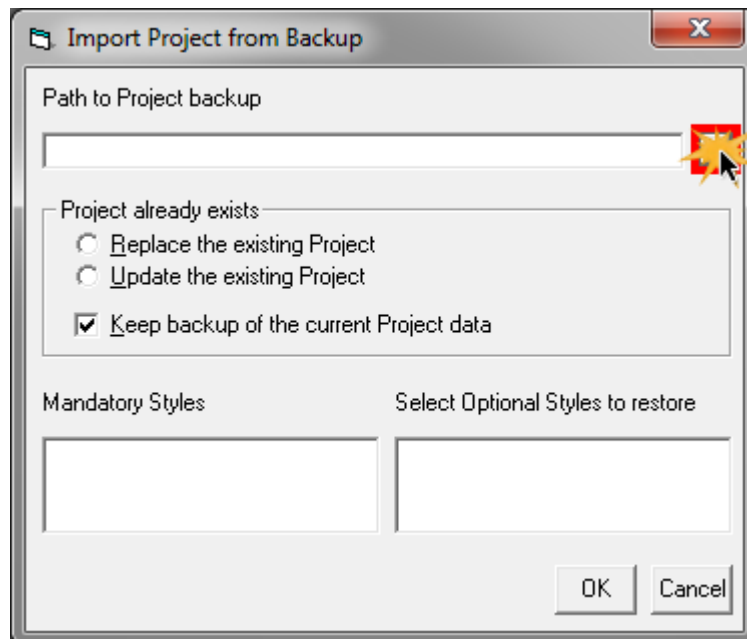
Import Project from Backup

Path to Project backup

Project already exists
Replace the existing Project
Update the existing Project
Keep backup of the current Project data

Mandatory Styles

Select Optional Styles to restore

OK
Cancel